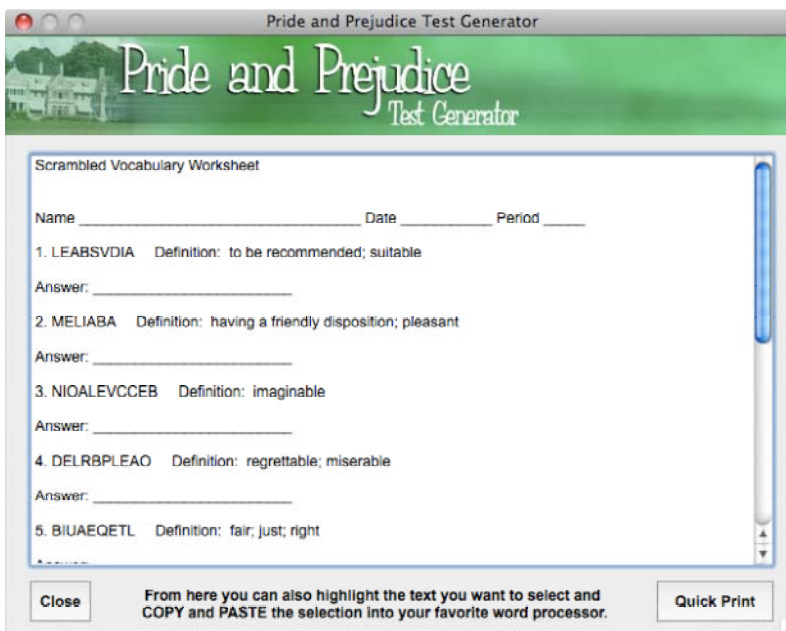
Pride and Prejudice Test Generator

Pride and Prejudice
Test Generator

Scrambled Vocabulary Worksheet

Name ______________________________ Date __________ Period _____

1. LEABSVDIA Definition: to be recommended; suitable

Answer: ______________________

2. MELIABA Definition: having a friendly disposition; pleasant

Answer: ______________________

3. NIOALEVCCEB Definition: imaginable

Answer: ______________________

4. DELRBPLEAO Definition: regrettable; miserable

Answer: ______________________

5. BIUAEQETL Definition: fair; just; right

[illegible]

Close

From here you can also highlight the text you want to select and COPY and PASTE the selection into your favorite word processor.

Quick Print